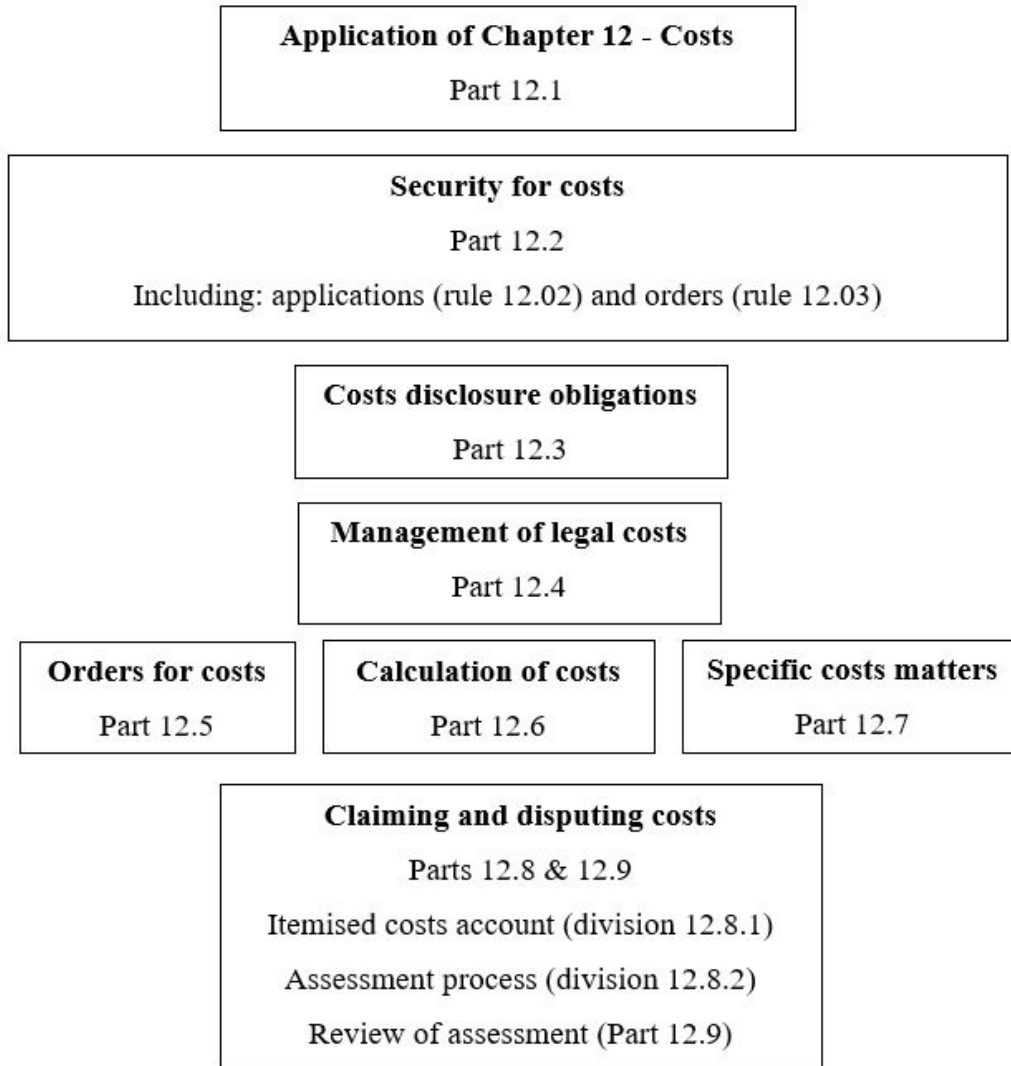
**Application of Chapter 12 - Costs**

Part 12.1

**Security for costs**

Part 12.2

Including: applications (rule 12.02) and orders (rule 12.03)

**Costs disclosure obligations**

Part 12.3

**Management of legal costs**

Part 12.4

**Orders for costs**

Part 12.5

**Calculation of costs**

Part 12.6

**Specific costs matters**

Part 12.7

**Claiming and disputing costs**

Parts 12.8 & 12.9

Itemised costs account (division 12.8.1)

Assessment process (division 12.8.2)

Review of assessment (Part 12.9)